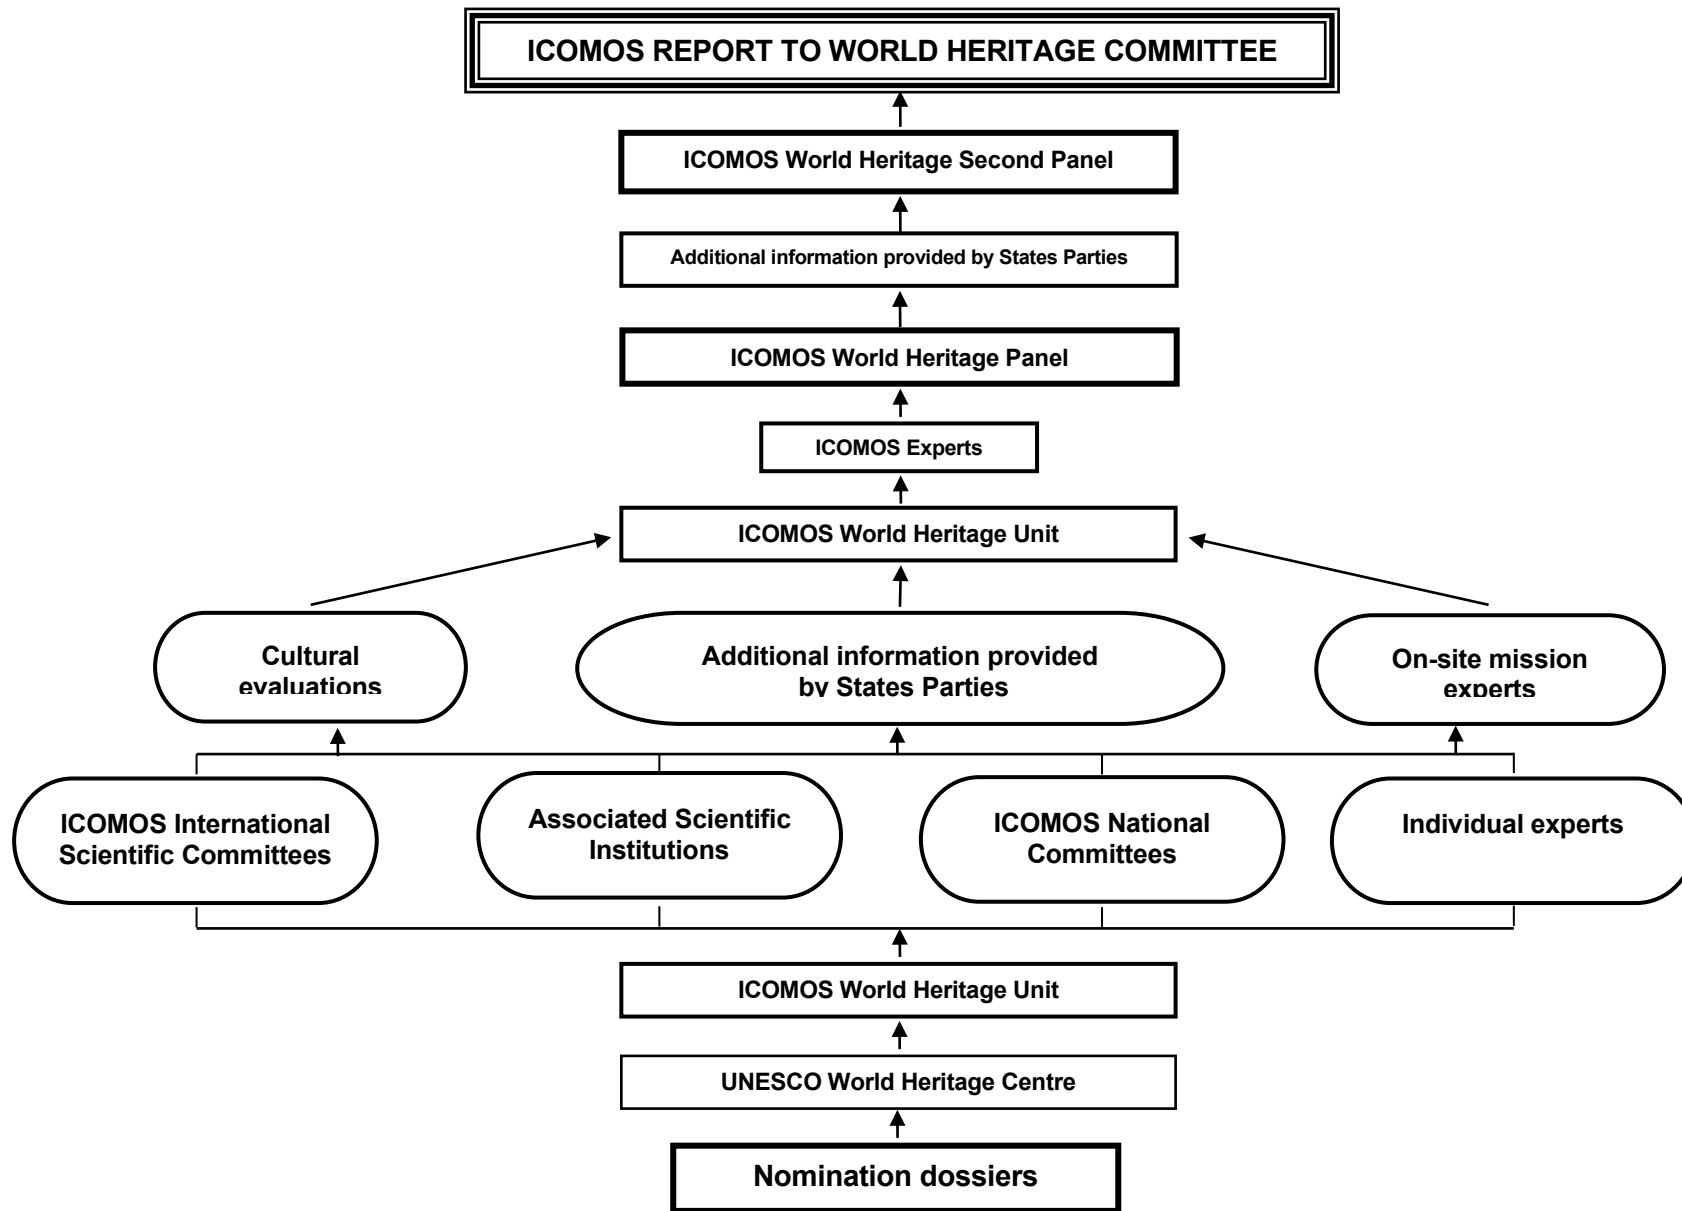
ICOMOS REPORT TO WORLD HERITAGE COMMITTEE

ICOMOS World Heritage Second Panel

Additional information provided by States Parties

ICOMOS World Heritage Panel

ICOMOS Experts

ICOMOS World Heritage Unit

Cultural evaluations

Additional information provided by States Parties

On-site mission experts

ICOMOS International Scientific Committees

Associated Scientific Institutions

ICOMOS National Committees

Individual experts

ICOMOS World Heritage Unit

UNESCO World Heritage Centre

Nomination dossiers